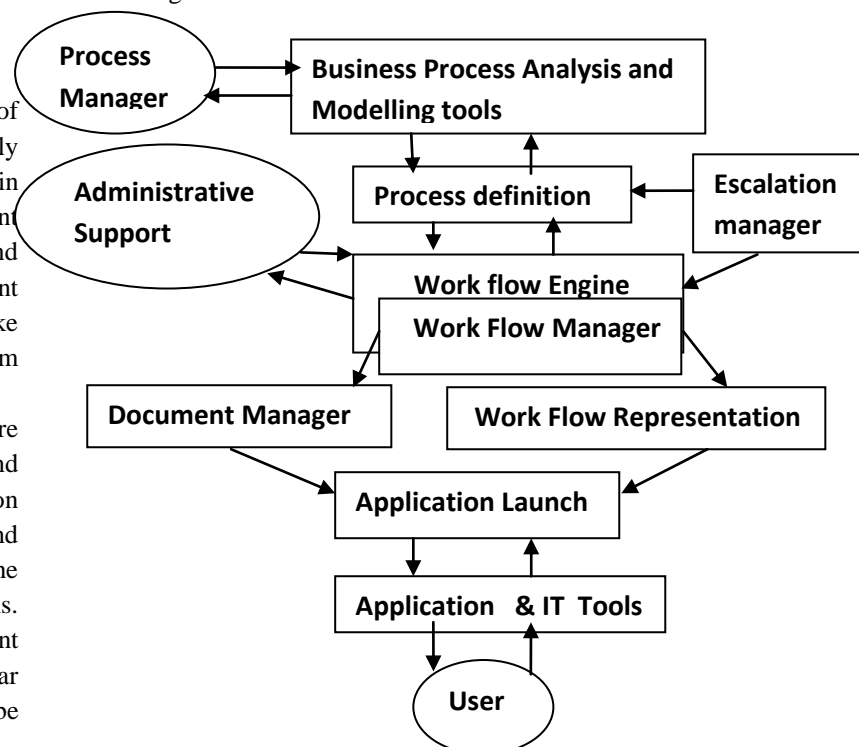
Process Manager

Business Process Analysis and Modelling tools

Administrative Support

Process definition

Escalation manager

Work flow Engine

Work Flow Manager

Document Manager

Work Flow Representation

Application Launch

Application & IT Tools

User